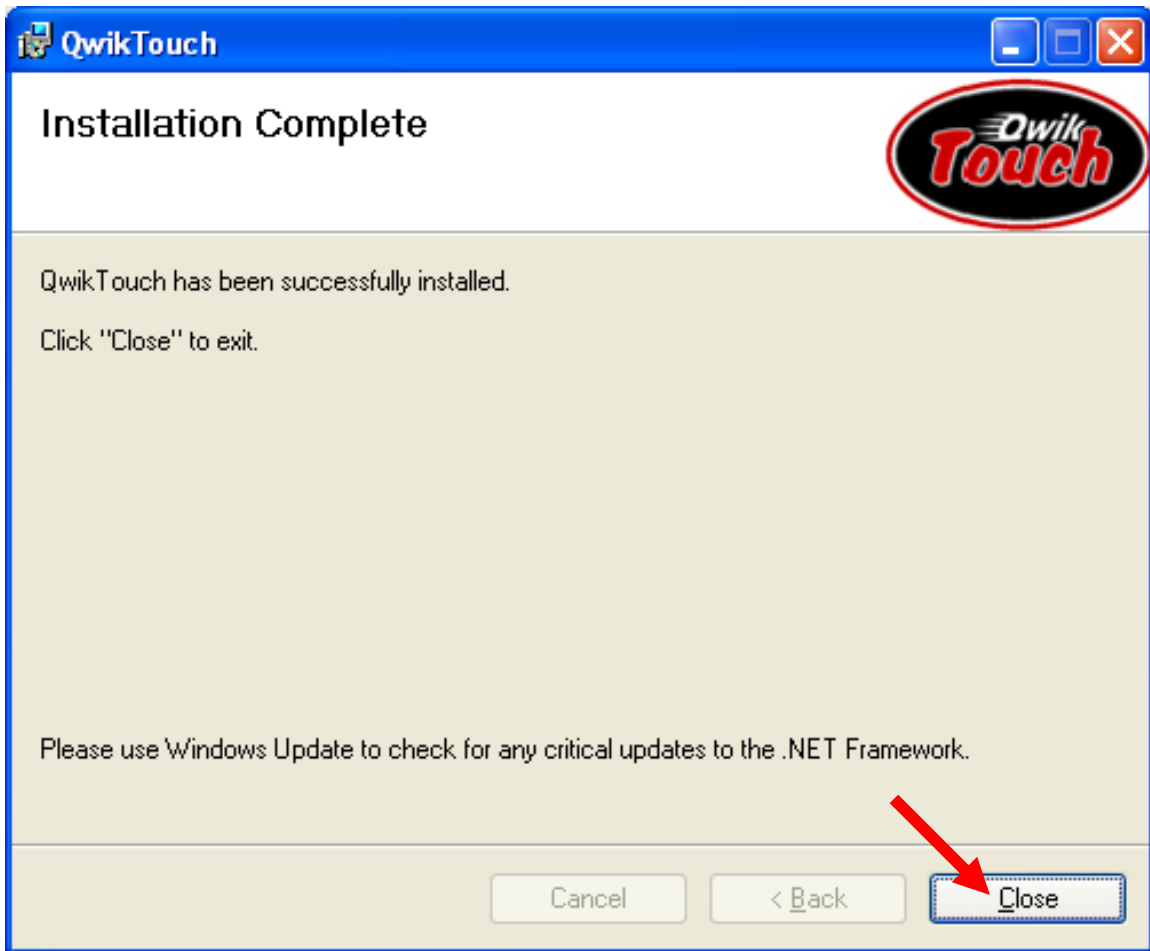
QwikTouch

Installation Complete

Qwik Touch

QwikTouch has been successfully installed.

Click "Close" to exit.

Please use Windows Update to check for any critical updates to the .NET Framework.

Cancel

< Back

Close